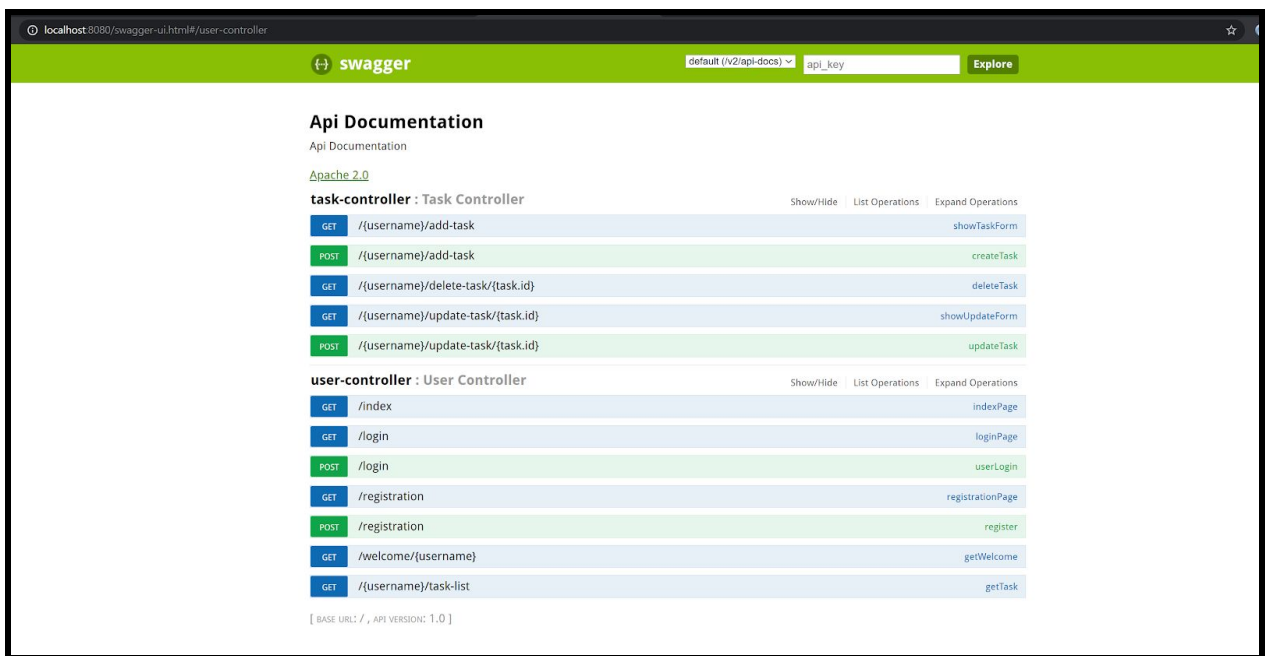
localhost:8080/swagger-ui.html#/user-controller

{-} swagger

default (/v2/api-docs)

api_key

Explore

Api Documentation

Api Documentation

Apache 2.0

task-controller : Task Controller

Show/Hide | List Operations | Expand Operations

| | | |
|---|---|---|
| GET | /{username}/add-task | showTaskForm |
| POST | /{username}/add-task | createTask |
| GET | /{username}/delete-task/{task.id} | deleteTask |
| GET | /{username}/update-task/{task.id} | showUpdateForm |
| POST | /{username}/update-task/{task.id} | updateTask |

user-controller : User Controller

Show/Hide | List Operations | Expand Operations

| | | |
|---|---|---|
| GET | /index | indexPage |
| GET | /login | loginPage |
| POST | /login | userLogin |
| GET | /registration | registrationPage |
| POST | /registration | register |
| GET | /welcome/{username} | getWelcome |
| GET | /{username}/task-list | getTask |

[ BASE URL: / , API VERSION: 1.0 ]